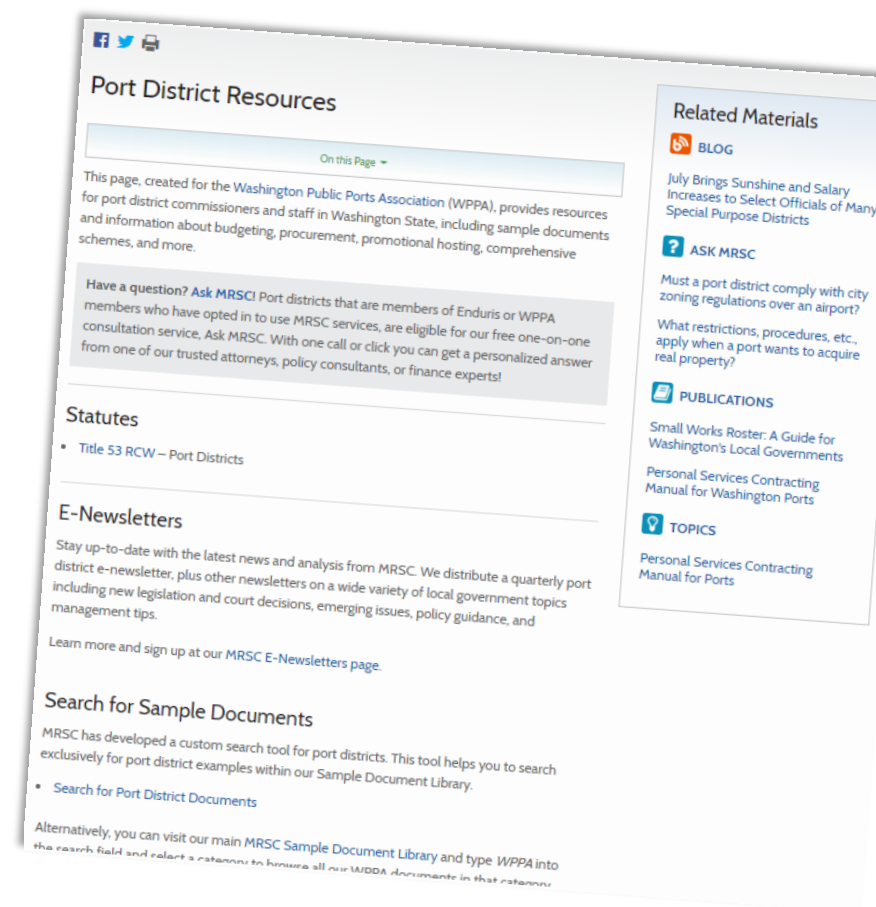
Port District Resources

On this Page

This page, created for the Washington Public Ports Association (WPPA), provides resources for port district commissioners and staff in Washington State, including sample documents and information about budgeting, procurement, promotional hosting, comprehensive schemes, and more.

Have a question? Ask MRSC! Port districts that are members of Enduris or WPPA members who have opted in to use MRSC services, are eligible for our free one-on-one consultation service, Ask MRSC. With one call or click you can get a personalized answer from one of our trusted attorneys, policy consultants, or finance experts!

Statutes

- Title 53 RCW – Port Districts

E-Newsletters

Stay up-to-date with the latest news and analysis from MRSC. We distribute a quarterly port district e-newsletter, plus other newsletters on a wide variety of local government topics including new legislation and court decisions, emerging issues, policy guidance, and management tips.

Learn more and sign up at our MRSC E-Newsletters page.

Search for Sample Documents

MRSC has developed a custom search tool for port districts. This tool helps you to search exclusively for port district examples within our Sample Document Library.

- Search for Port District Documents

Alternatively, you can visit our main MRSC Sample Document Library and type WPPA into the search field and select a category to browse all our WPPA documents in that category.

Related Materials

BLOG

July Brings Sunshine and Salary Increases to Select Officials of Many Special Purpose Districts

ASK MRSC

Must a port district comply with city zoning regulations over an airport?

What restrictions, procedures, etc., apply when a port wants to acquire real property?

PUBLICATIONS

Small Works Roster: A Guide for Washington's Local Governments

Personal Services Contracting Manual for Washington Ports

TOPICS

Personal Services Contracting Manual for Ports